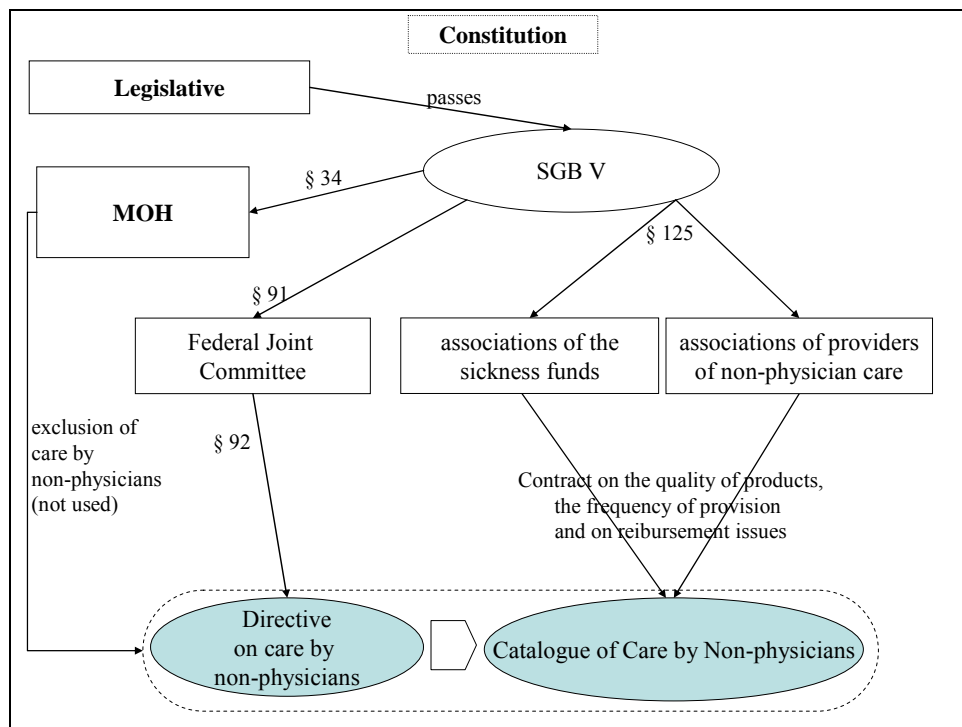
Constitution

Legislative

passes

SGB V

§ 34

MOH

§ 125

§ 91

Federal Joint Committee

associations of the sickness funds

associations of providers of non-physician care

exclusion of care by non-physicians (not used)

§ 92

Contract on the quality of products, the frequency of provision and on reibursement issues

Directive on care by non-physicians

Catalogue of Care by Non-physicians